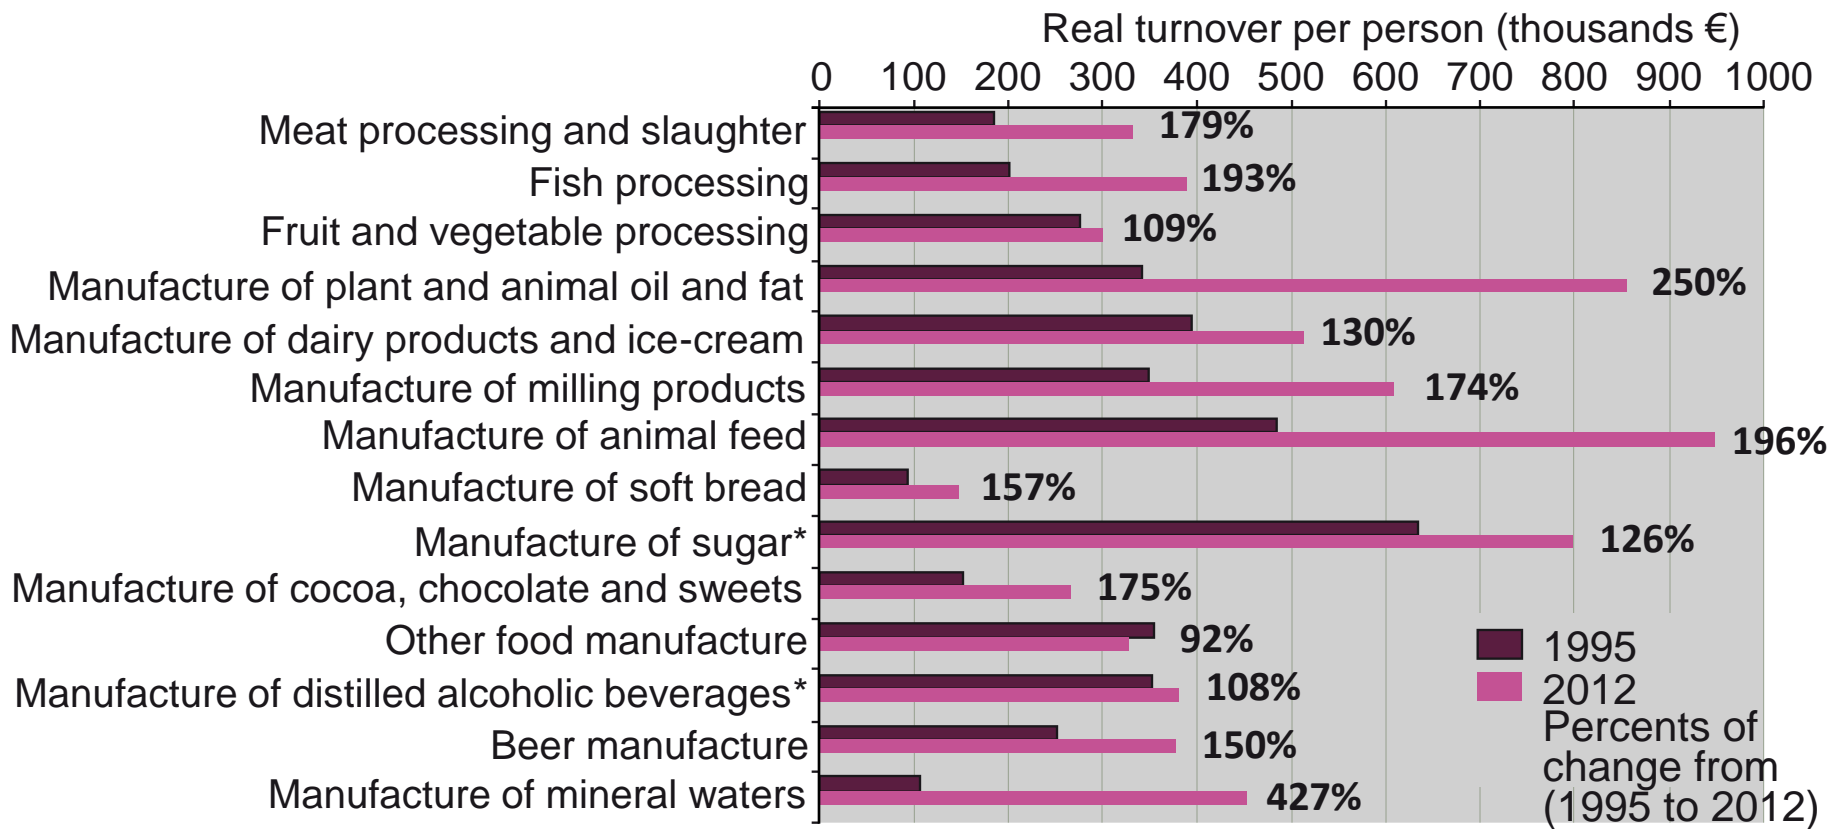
Real turnover per person (thousands €)

0 100 200 300 400 500 600 700 800 900 1000

Meat processing and slaughter 179%
Fish processing 193%
Fruit and vegetable processing 109%
Manufacture of plant and animal oil and fat 250%
Manufacture of dairy products and ice-cream 130%
Manufacture of milling products 174%
Manufacture of animal feed 196%
Manufacture of soft bread 157%
Manufacture of sugar* 126%
Manufacture of cocoa, chocolate and sweets 175%
Other food manufacture 92%
Manufacture of distilled alcoholic beverages* 108%
Beer manufacture 150%
Manufacture of mineral waters 427%

1995
2012
Percents of change from (1995 to 2012)